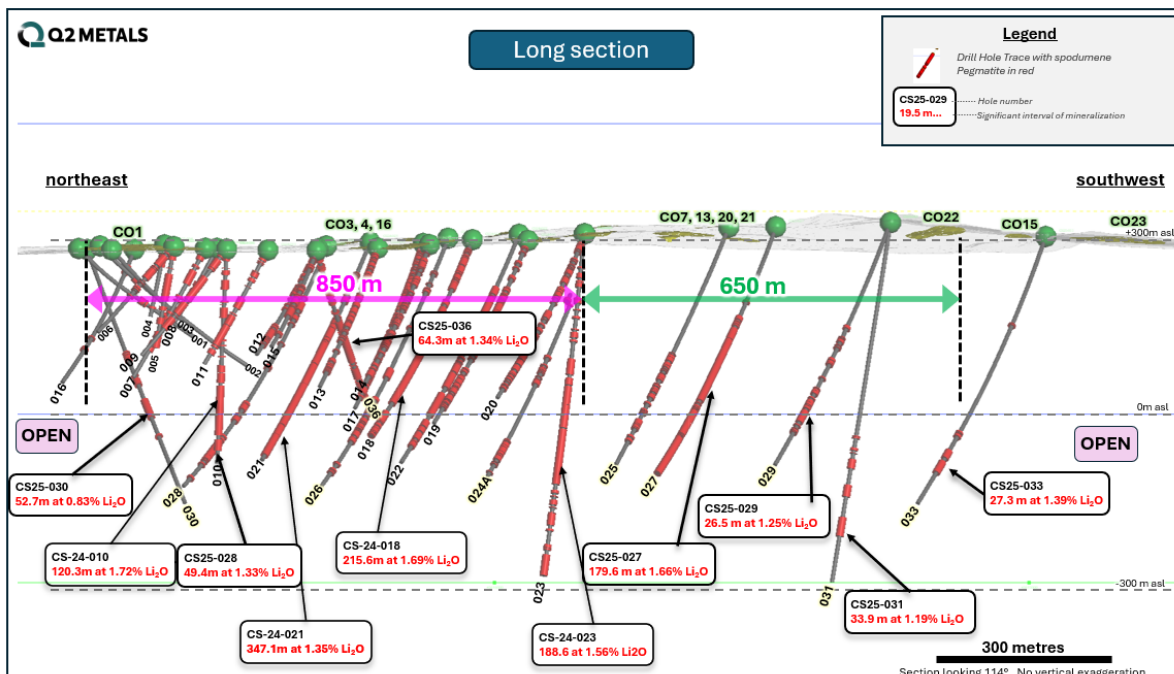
Q2 METALS

Long section

Legend
Drill Hole Trace with spodumene Pegmatite in red
CS25-029
19.5 m...
Hole number
Significant interval of mineralization

northeast
southwest

CO1
CO3, 4, 16
CO7, 13, 20, 21
CO22
CO15
CO23
+300m asl

850 m
650 m

006
009
004
005
008
003
001
002
012
015
011
007
016
013
014
036
017
018
019
022
020
021
026
024A
023
025
027
029
031
033
028
030
010

CS25-036
64.3m at 1.34% $Li_2O$

0m asl

OPEN
OPEN

CS25-030
52.7m at 0.83% $Li_2O$

CS-24-010
120.3m at 1.72% $Li_2O$

CS25-028
49.4m at 1.33% $Li_2O$

CS-24-018
215.6m at 1.69% $Li_2O$

CS25-027
179.6 m at 1.66% $Li_2O$

CS25-029
26.5 m at 1.25% $Li_2O$

CS25-033
27.3 m at 1.39% $Li_2O$

-300 m asl

CS-24-021
347.1m at 1.35% $Li_2O$

CS-24-023
188.6 at 1.56% Li2O

CS25-031
33.9 m at 1.19% $Li_2O$

300 metres
Section looking 114°. No vertical exaggeration